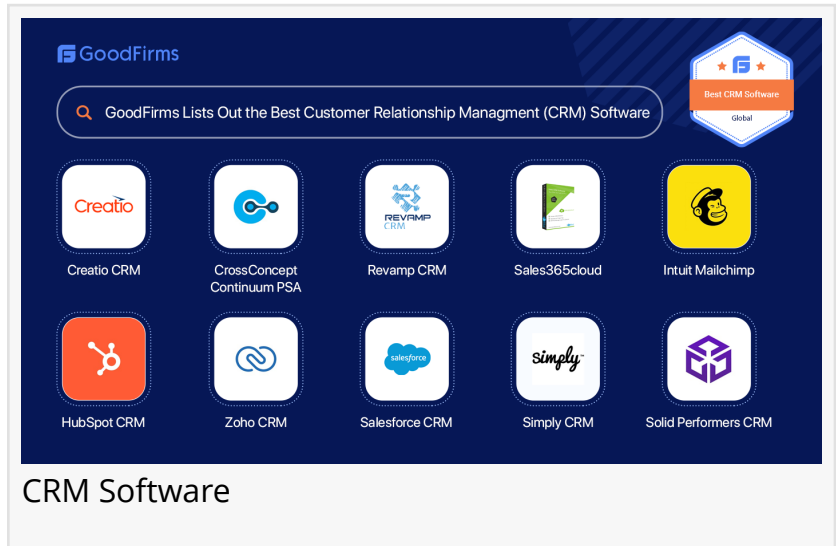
GoodFirms

GoodFirms Lists Out the Best Customer Relationship Managment (CRM) Software

Best CRM Software
Global

Creatio
Creatio CRM

CrossConcept Continuum PSA

REVAMP CRM
Revamp CRM

Sales365cloud

Intuit Mailchimp

HubSpot CRM

Zoho CRM

salesforce
Salesforce CRM

Simply
Simply CRM

Solid Performers CRM

CRM Software